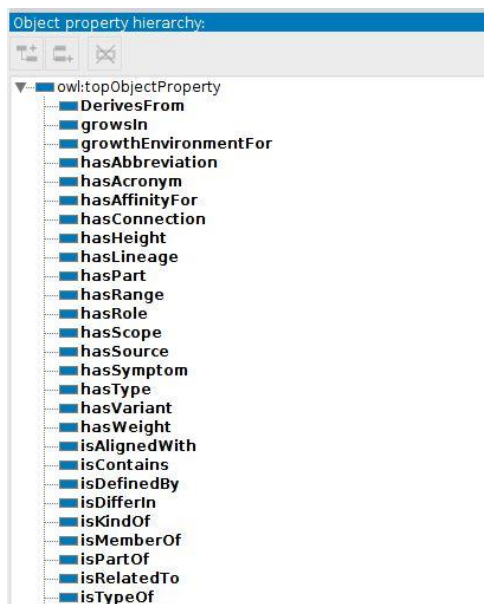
Object property hierarchy:

owl:topObjectProperty
DerivesFrom
growsIn
growthEnvironmentFor
hasAbbreviation
hasAcronym
hasAffinityFor
hasConnection
hasHeight
hasLineage
hasPart
hasRange
hasRole
hasScope
hasSource
hasSymptom
hasType
hasVariant
hasWeight
isAlignedWith
isContains
isDefinedBy
isDifferIn
isKindOf
isMemberOf
isPartOf
isRelatedTo
isTypeOf